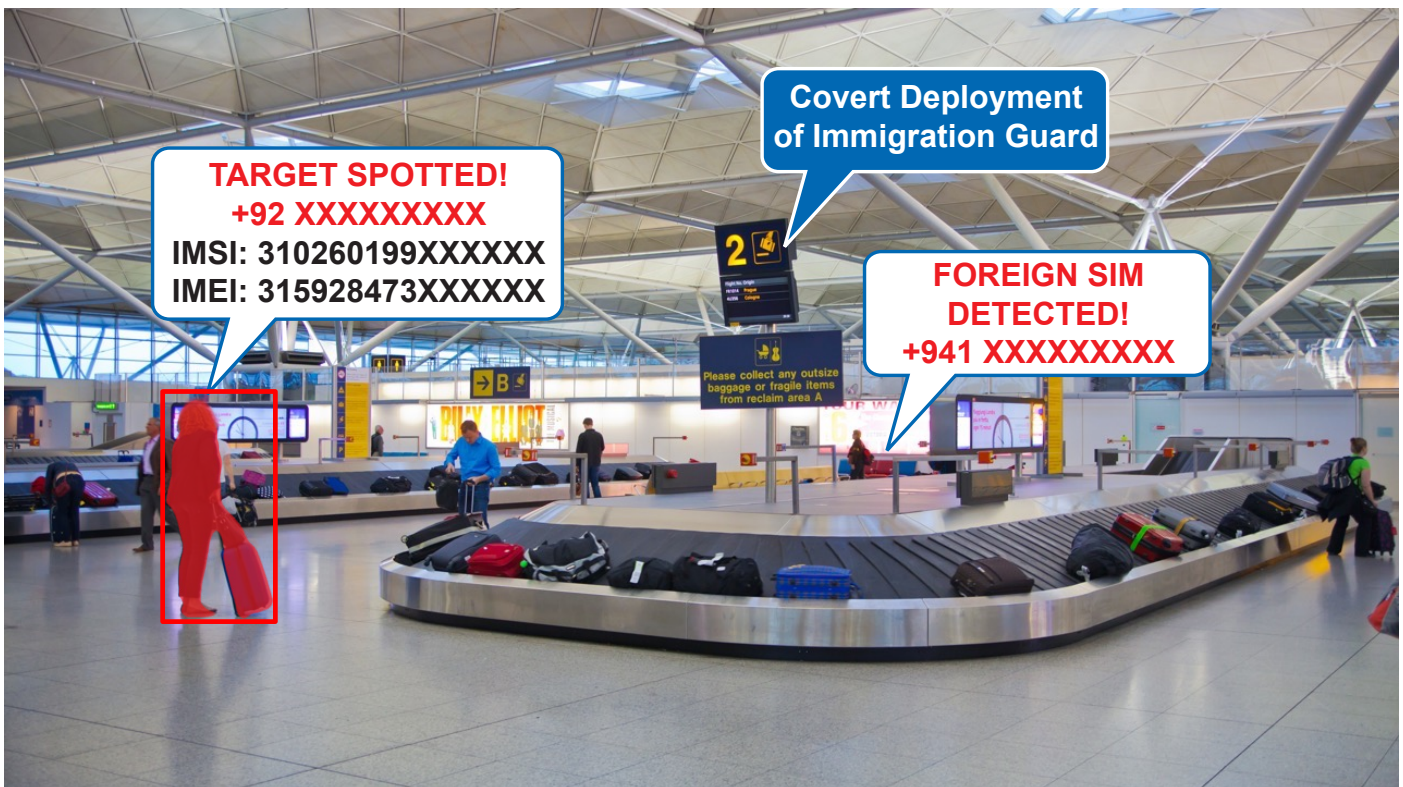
Covert Deployment of Immigration Guard

TARGET SPOTTED!
+92 XXXXXXXXX
IMSI: 310260199XXXXXX
IMEI: 315928473XXXXXX

FOREIGN SIM DETECTED!
+941 XXXXXXXXX

2

B

BILLY ELLIOT

Please collect any outsize baggage or fragile items from reclaim area A